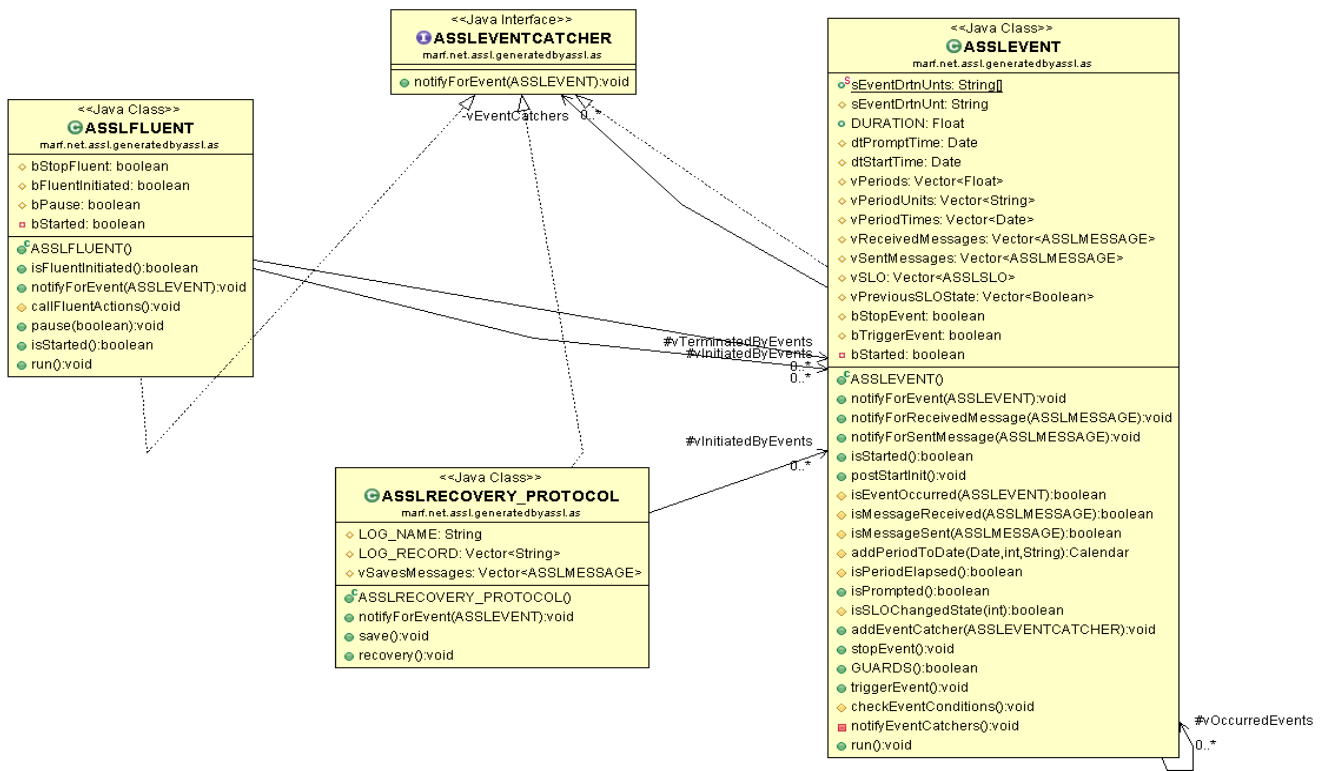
<<Java Interface>>
ASSLEVENTCATCHER
marf.net.assl.generatedbyassl.as

notifyForEvent(ASSLEVENT):void

<<Java Class>>
ASSLFLUENT
marf.net.assl.generatedbyassl.as

bStopFluent: boolean
bFluentInitiated: boolean
bPause: boolean
bStarted: boolean

ASSLFLUENT()
isFluentInitiated():boolean
notifyForEvent(ASSLEVENT):void
callFluentActions():void
pause(boolean):void
isStarted():boolean
run():void

-vEventCatchers
0..*

<<Java Class>>
ASSLEVENT
marf.net.assl.generatedbyassl.as

sEventDrtnUnts: String[]
sEventDrtnUnt: String
DURATION: Float
dtPromptTime: Date
dtStartTime: Date
vPeriods: Vector<Float>
vPeriodUnits: Vector<String>
vPeriodTimes: Vector<Date>
vReceivedMessages: Vector<ASSLMESSAGE>
vSentMessages: Vector<ASSLMESSAGE>
vSLO: Vector<ASSLSLO>
vPreviousSLOState: Vector<Boolean>
bStopEvent: boolean
bTriggerEvent: boolean
bStarted: boolean

ASSLEVENT()
notifyForEvent(ASSLEVENT):void
notifyForReceivedMessage(ASSLMESSAGE):void
notifyForSentMessage(ASSLMESSAGE):void
isStarted():boolean
postStartInit():void
isEventOccurred(ASSLEVENT):boolean
isMessageReceived(ASSLMESSAGE):boolean
isMessageSent(ASSLMESSAGE):boolean
addPeriodToDate(Date,int,String):Calendar
isPeriodElapsed():boolean
isPrompted():boolean
isSLOChangedState(int):boolean
addEventCatcher(ASSLEVENTCATCHER):void
stopEvent():void
GUARDS():boolean
triggerEvent():void
checkEventConditions():void
notifyEventCatchers():void
run():void

#vTerminatedByEvents
#vInitiatedByEvents
0..*
0..*

#vInitiatedByEvents
0..*

<<Java Class>>
ASSLRECOVERY_PROTOCOL
marf.net.assl.generatedbyassl.as

LOG_NAME: String
LOG_RECORD: Vector<String>
vSavesMessages: Vector<ASSLMESSAGE>

ASSLRECOVERY_PROTOCOL()
notifyForEvent(ASSLEVENT):void
save():void
recovery():void

#vOccurredEvents
0..*